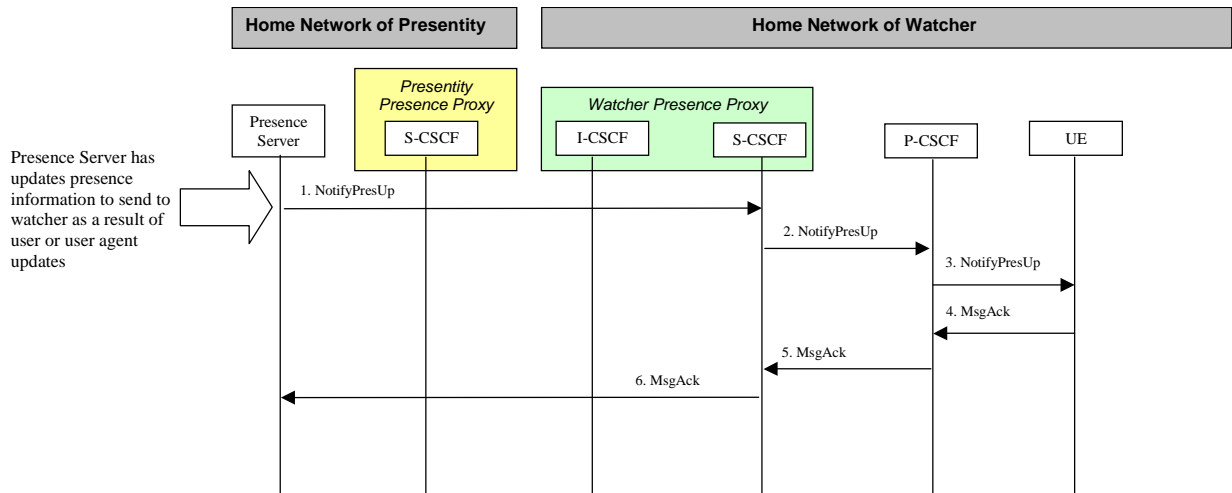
Home Network of Presentity

Home Network of Watcher

Presence Server

Presentity Presence Proxy

S-CSCF

Watcher Presence Proxy

I-CSCF

S-CSCF

P-CSCF

UE

Presence Server has updates presence information to send to watcher as a result of user or user agent updates

1. NotifyPresUp

2. NotifyPresUp

3. NotifyPresUp

4. MsgAck

5. MsgAck

6. MsgAck